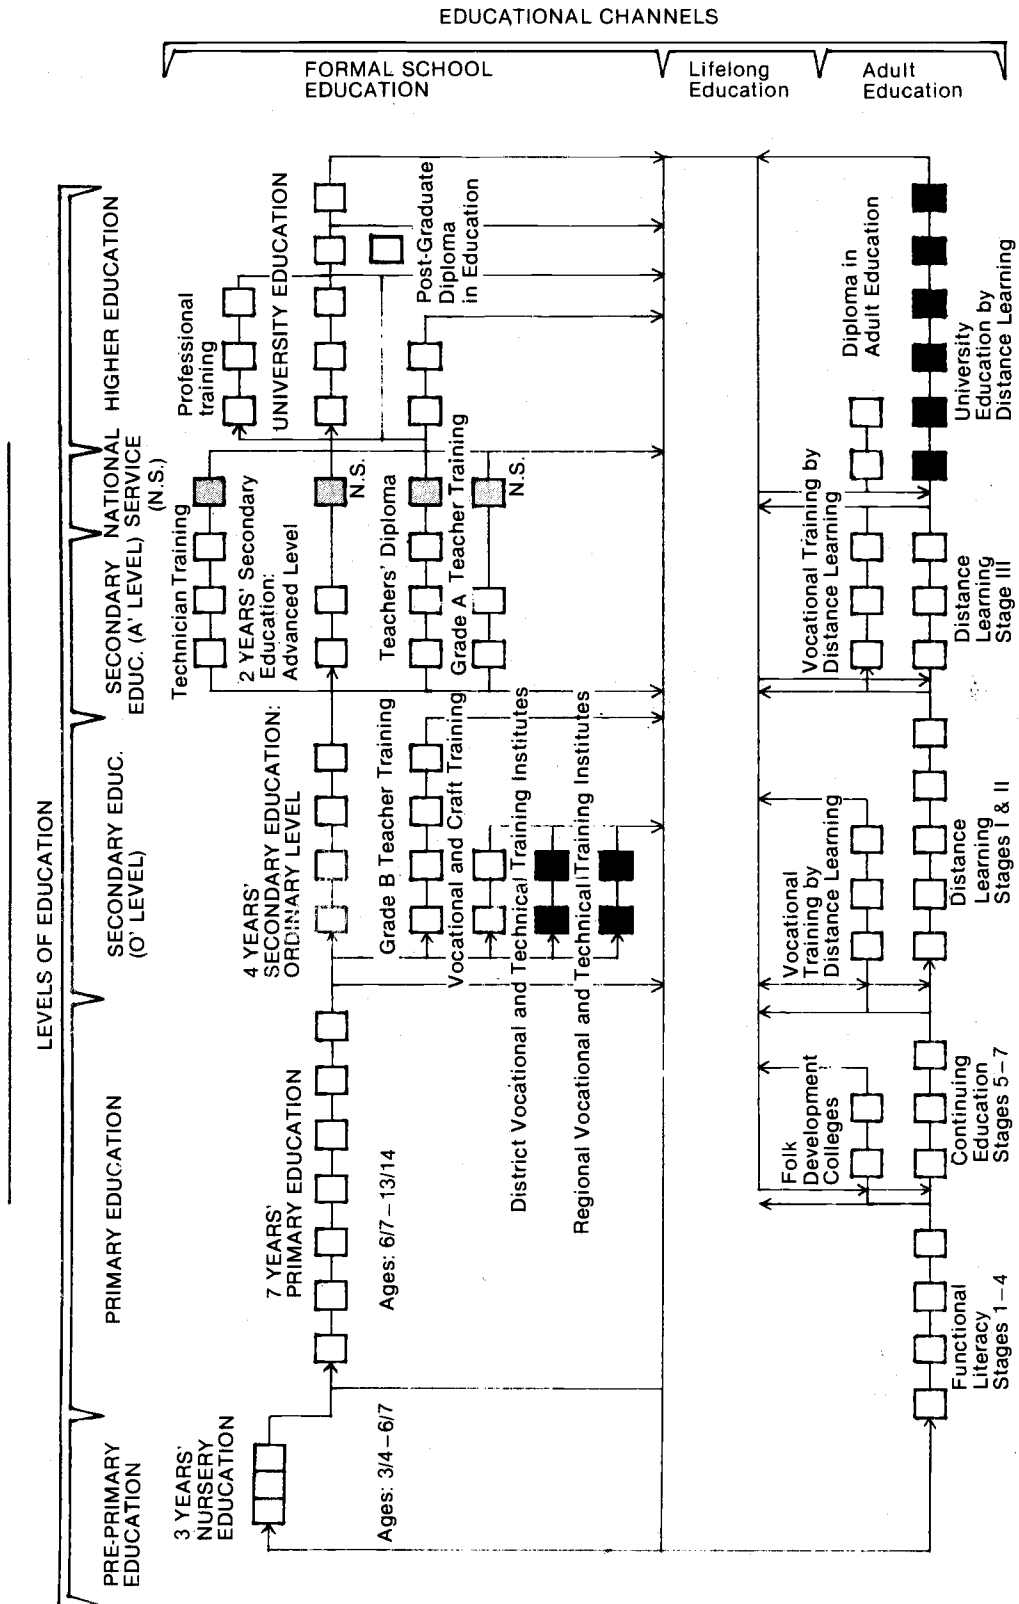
EDUCATIONAL CHANNELS

FORMAL SCHOOL EDUCATION

Lifelong Education

Adult Education

LEVELS OF EDUCATION

HIGHER EDUCATION

NATIONAL SERVICE (N.S.)

SECONDARY EDUC. (A' LEVEL)

SECONDARY EDUC. (O' LEVEL)

PRIMARY EDUCATION

PRE-PRIMARY EDUCATION

Professional training

UNIVERSITY EDUCATION

Post-Graduate Diploma in Education

Technician Training

2 YEARS' Secondary Education: Advanced Level

N.S.

Teachers' Diploma

Grade A Teacher Training

N.S.

4 YEARS' SECONDARY EDUCATION: ORDINARY LEVEL

Grade B Teacher Training

Vocational and Craft Training

Vocational and Technical Training Institutes

District Vocational and Technical Training Institutes

Regional Vocational and Technical Training Institutes

7 YEARS' PRIMARY EDUCATION

Ages: 6/7 – 13/14

3 YEARS' NURSERY EDUCATION

Ages: 3/4 – 6/7

Diploma in Adult Education

University Education by Distance Learning

Vocational Training by Distance Learning

Distance Learning Stage III

Vocational Training by Distance Learning

Distance Learning Stages I & II

Folk Development Colleges

Continuing Education Stages 5 – 7

Functional Literacy Stages 1 – 4